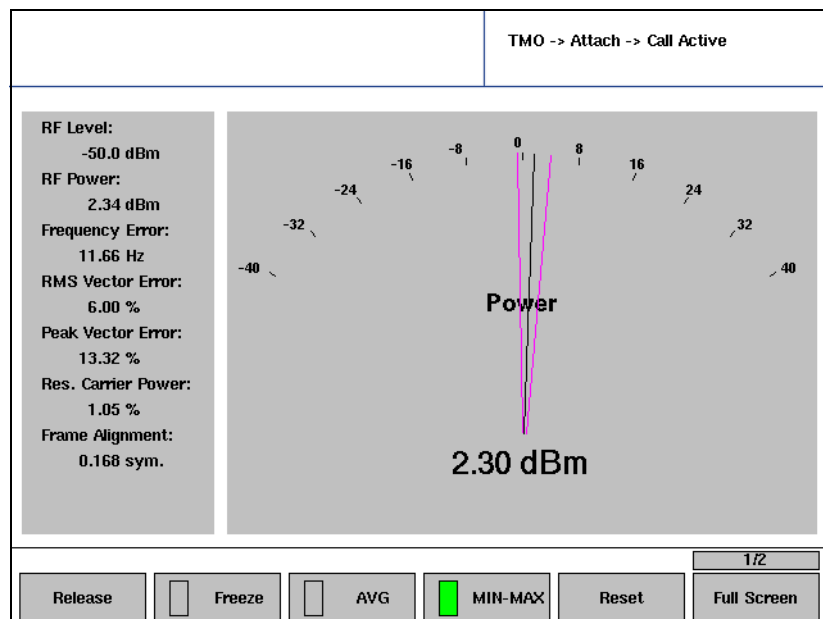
TMO -> Attach -> Call Active

RF Level:
-50.0 dBm
RF Power:
2.34 dBm
Frequency Error:
11.66 Hz
RMS Vector Error:
6.00 %
Peak Vector Error:
13.32 %
Res. Carrier Power:
1.05 %
Frame Alignment:
0.168 sym.

-40 -32 -24 -16 -8 0 8 16 24 32 40

Power

2.30 dBm

1/2

Release | Freeze | AVG | MIN-MAX | Reset | Full Screen